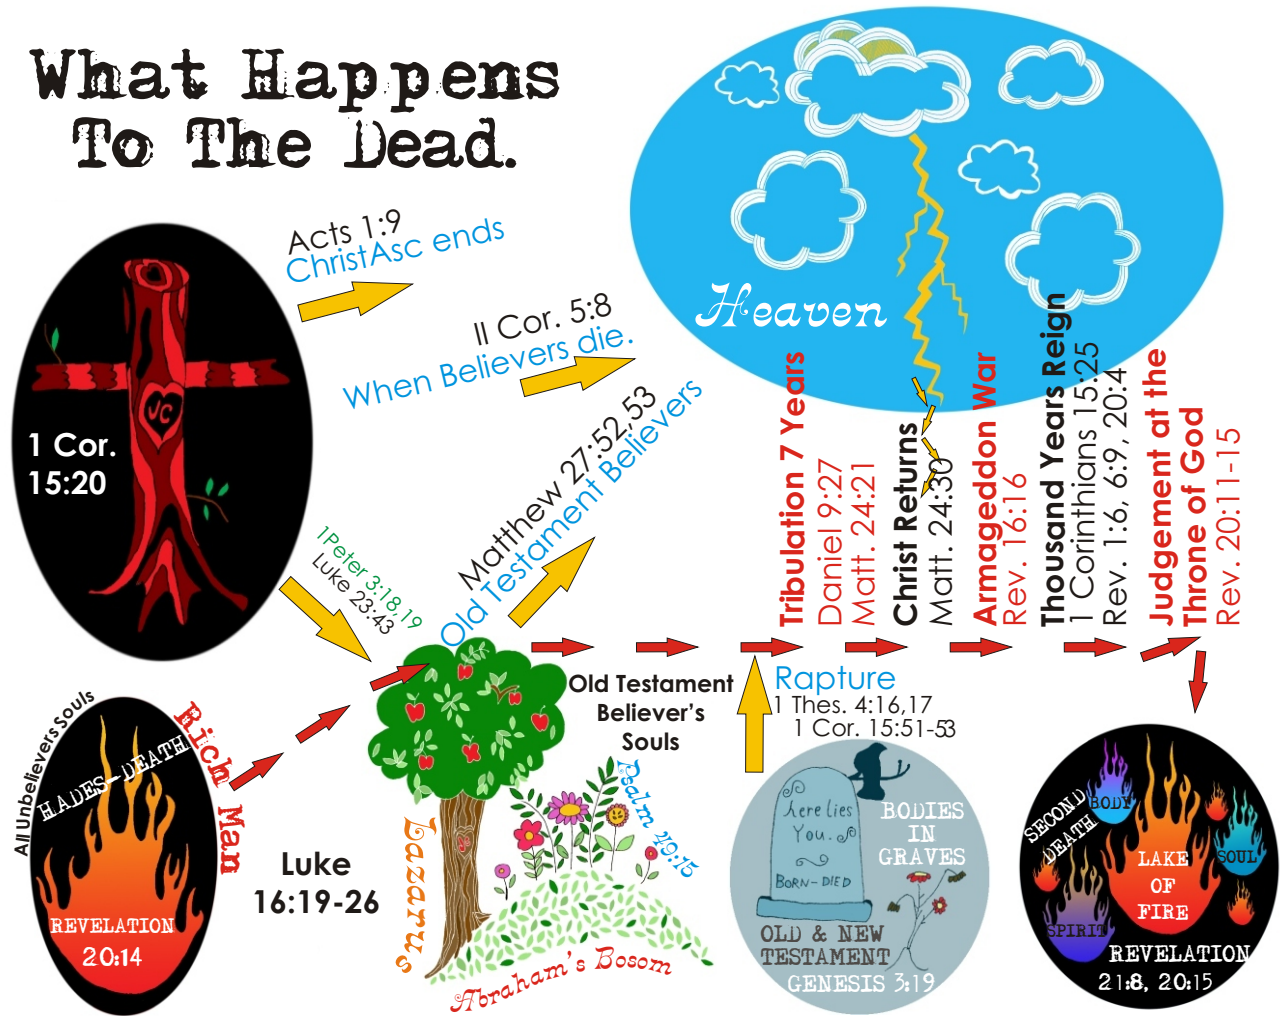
What Happens To The Dead.

Acts 1:9
ChristAsc ends

II Cor. 5:8
When Believers die.

Matthew 27:52,53
Old Testament Believers

1 Cor. 15:20

1Peter 3:18,19
Luke 23:43

Heaven

Tribulation 7 Years
Daniel 9:27
Matt. 24:21

Christ Returns
Matt. 24:30

Armageddon War
Rev. 16:16

Thousand Years Reign
1 Corinthians 15:25
Rev. 1:6, 6:9, 20:4

Judgement at the Throne of God
Rev. 20:11-15

Old Testament Believer's Souls

Rapture
1 Thes. 4:16,17
1 Cor. 15:51-53

All Unbelievers Souls
HADES-DEATH
Rich Man
REVELATION 20:14

Luke 16:19-26

Lazarus
Psalm 49:15
Abraham's Bosom

Here lies You.
BORN - DIED
BODIES IN GRAVES
OLD & NEW TESTAMENT
GENESIS 3:19

SECOND DEATH
BODY
SOUL
LAKE OF FIRE
SPIRIT
REVELATION 21:8, 20:15